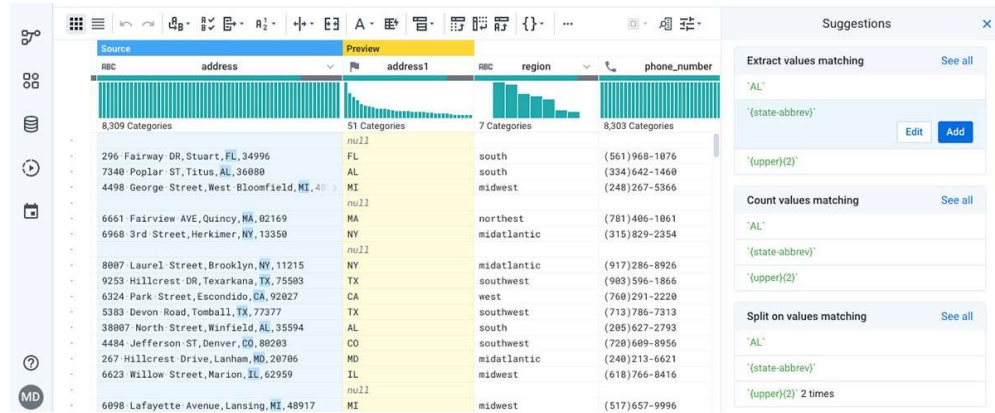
Source | Preview

| address | address1 | region | phone_number |
|---|---|---|---|
| 8,309 Categories | 51 Categories | 7 Categories | 8,303 Categories |
| | null | | |
| 296 Fairway DR,Stuart,FL,34996 | FL | south | (561)968-1076 |
| 7340 Poplar ST,Titus,AL,36080 | AL | south | (334)642-1460 |
| 4498 George Street,West Bloomfield,MI,48 | MI | midwest | (248)267-5366 |
| | null | | |
| 6661 Fairview AVE,Quincy,MA,02169 | MA | northest | (781)406-1061 |
| 6968 3rd Street,Herkimer,NY,13350 | NY | midatlantic | (315)829-2354 |
| | null | | |
| 8007 Laurel Street,Brooklyn,NY,11215 | NY | midatlantic | (917)286-8926 |
| 9253 Hillcrest DR,Texarkana,TX,75503 | TX | southwest | (903)596-1866 |
| 6324 Park Street,Escondido,CA,92027 | CA | west | (760)291-2220 |
| 5383 Devon Road,Tomball,TX,77377 | TX | southwest | (713)786-7313 |
| 38007 North Street,Winfield,AL,35594 | AL | south | (205)627-2793 |
| 4484 Jefferson ST,Denver,CO,80203 | CO | southwest | (720)609-8956 |
| 267 Hillcrest Drive,Lanham,MD,20706 | MD | midatlantic | (240)213-6621 |
| 6623 Willow Street,Marion,IL,62959 | IL | midwest | (618)766-8416 |
| | null | | |
| 6098 Lafayette Avenue,Lansing,MI,48917 | MI | midwest | (517)657-9996 |

Suggestions

Extract values matching
See all
`AL`
`{state-abbrev}`
Edit
Add
`{upper}{2}`

Count values matching
See all
`AL`
`{state-abbrev}`
`{upper}{2}`

Split on values matching
See all
`AL`
`{state-abbrev}`
`{upper}{2}` 2 times

MD